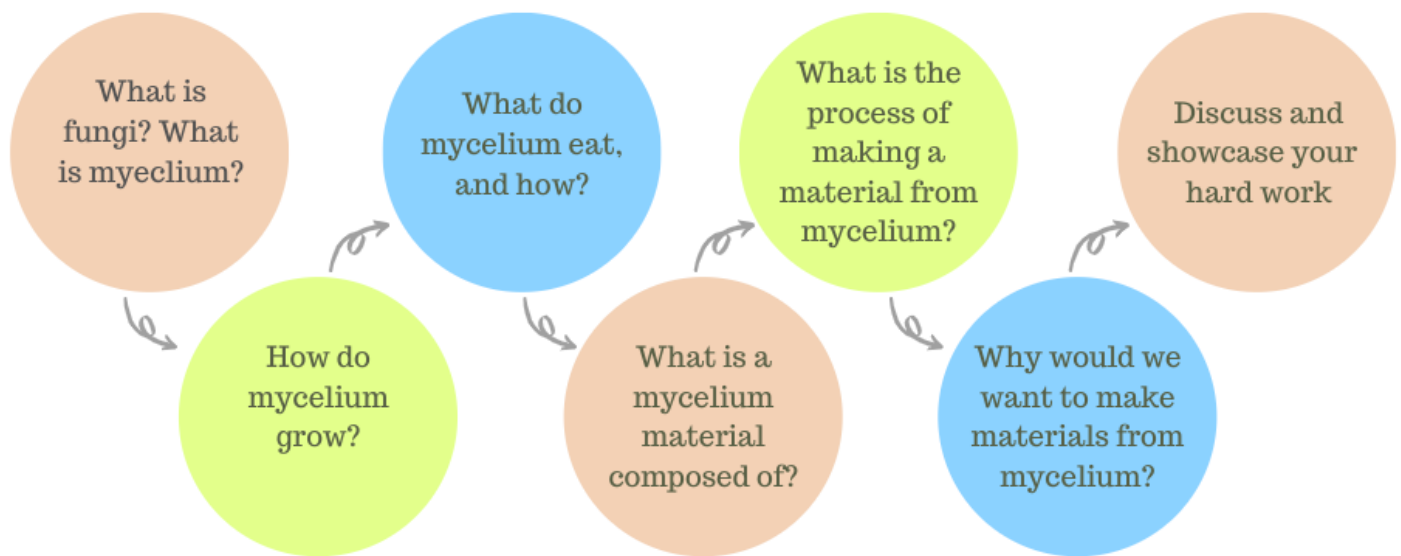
What is fungi? What is myeclium?

How do mycelium grow?

What do mycelium eat, and how?

What is a mycelium material composed of?

What is the process of making a material from mycelium?

Why would we want to make materials from mycelium?

Discuss and showcase your hard work